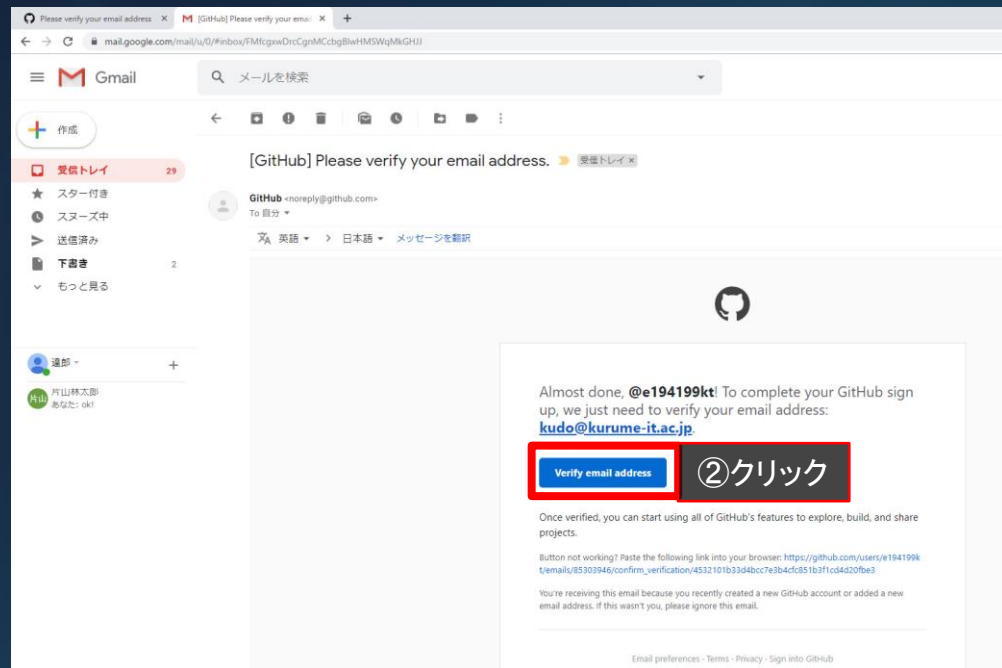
Please verify your email address ×
[GitHub] Please verify your emai ×
+

mail.google.com/mail/u/0/#inbox/FMfcgxwDrcCgnMCcbgBlwHMSWqMkGHJJ

Gmail
メールを検索

作成
受信トレイ 29
スター付き
スヌーズ中
送信済み
下書き 2
もっと見る

遠部
片山林太郎
あなた: ok!

[GitHub] Please verify your email address. 受信トレイ ×

GitHub <noreply@github.com>
To 自分

英語 > 日本語 メッセージを翻訳

Almost done, @e194199kt! To complete your GitHub sign up, we just need to verify your email address: kudo@kurume-it.ac.jp.

Verify email address
②クリック

Once verified, you can start using all of GitHub's features to explore, build, and share projects.

Button not working? Paste the following link into your browser: https://github.com/users/e194199kt/emails/85303946/confirm_verification/4532101b33d4bcc7e3b4cfc851b3f1cd4d20fbe3

You're receiving this email because you recently created a new GitHub account or added a new email address. If this wasn't you, please ignore this email.

Email preferences · Terms · Privacy · Sign into GitHub